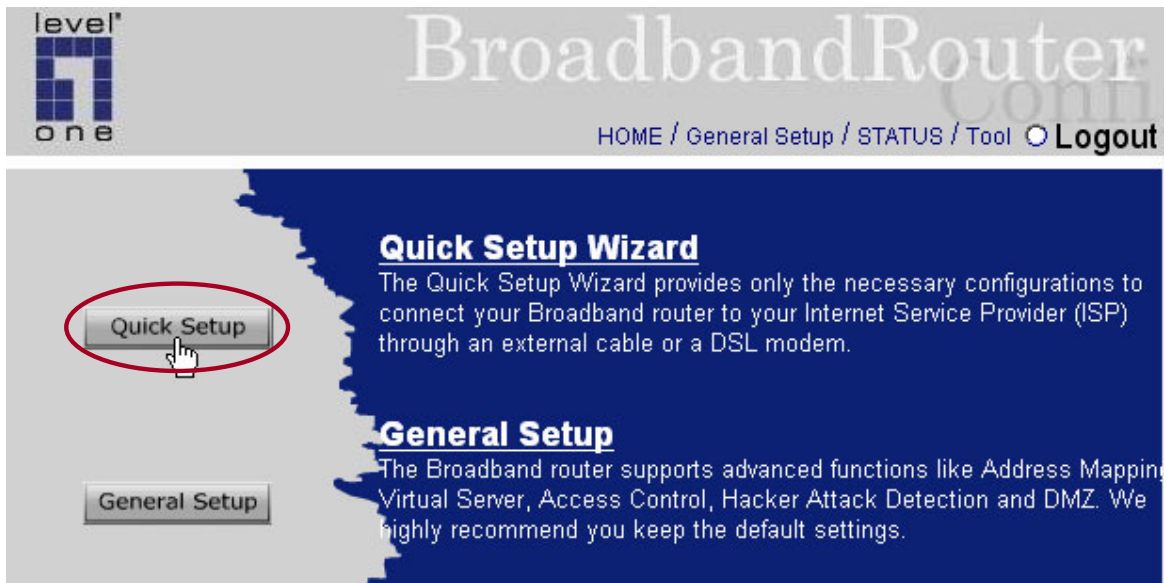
level one

BroadbandRouter

Confi

HOME / General Setup / STATUS / Tool Logout

Quick Setup

General Setup

Quick Setup Wizard
The Quick Setup Wizard provides only the necessary configurations to connect your Broadband router to your Internet Service Provider (ISP) through an external cable or a DSL modem.

General Setup
The Broadband router supports advanced functions like Address Mappin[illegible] Virtual Server, Access Control, Hacker Attack Detection and DMZ. We highly recommend you keep the default settings.